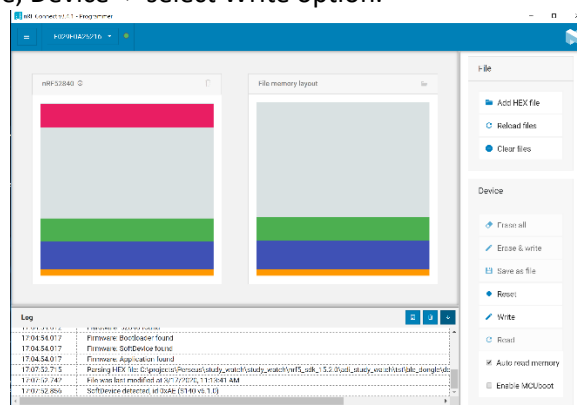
c) Device → select Write option.

nRF Connect v3.7.1 - Programmer

E0XHEIA25216

nRF52840

File memory layout

File

Add HEX file

Reload files

Clear files

Device

Erase all

Erase & write

Save as file

Reset

Write

Read

Auto read memory

Enable MCUboot

Log

17:04:54.017 Firmware: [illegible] found
17:04:54.017 Firmware: Bootloader found
17:04:54.017 Firmware: SoftDevice found
17:04:54.017 Firmware: Application found
17:07:52.715 Parsing HEX file: C:\projects\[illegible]\study_watch\study_watch\nrf5_sdk_15.2.0\adi_study_watch\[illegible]
17:07:52.742 File was last modified at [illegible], 11:13:41 AM
17:07:52.856 SoftDevice detected, id 0xAE (S140 v6.1.0)